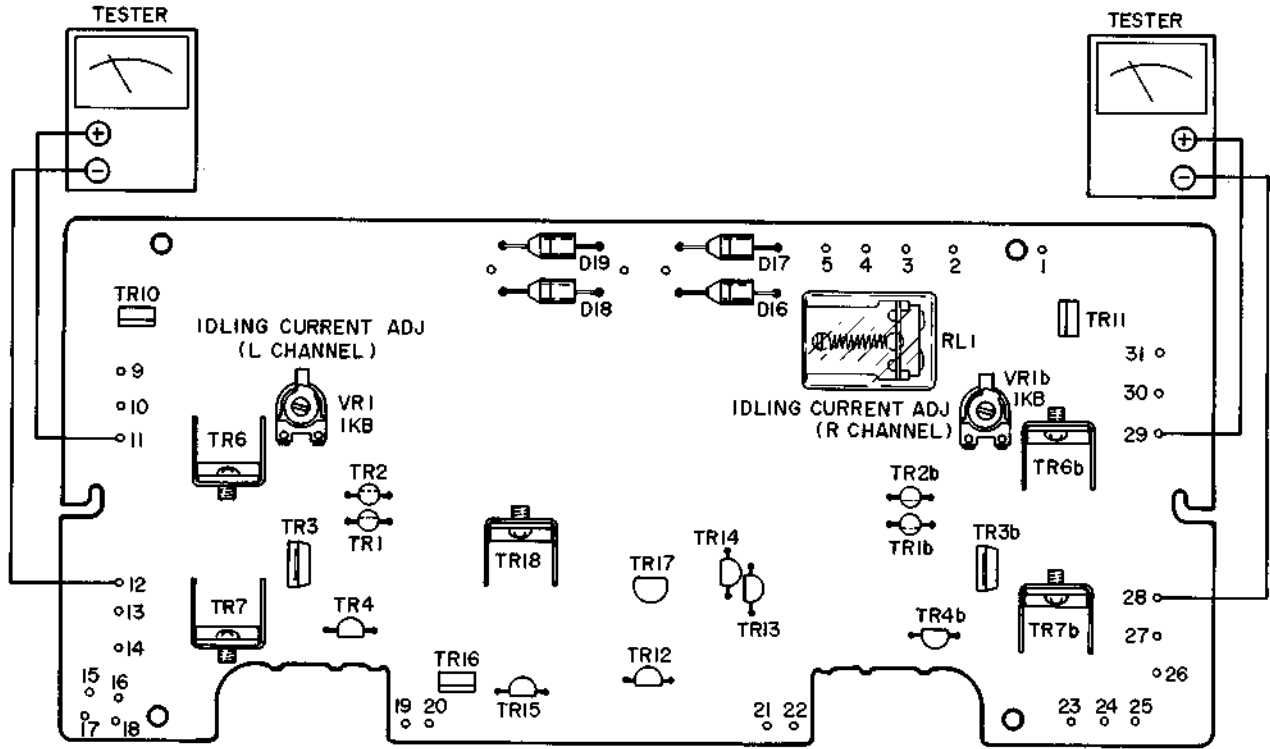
TESTER

TESTER

D19
D17
5 4 3 2 1
D18
D16
TR10
TR11
IDLING CURRENT ADJ (L CHANNEL)
RL1
31
9
30
10
VR1 1KB
VR1b 1KB
IDLING CURRENT ADJ (R CHANNEL)
11
TR6
29
TR6b
TR2
TR2b
TR1
TR1b
TR3
TR18
TR17
TR14
TR3b
12
TR13
28
13
TR7
TR4
TR4b
TR7b
14
27
TR12
TR16
26
15
16
TR15
19
20
21
22
23
24
25
17
18